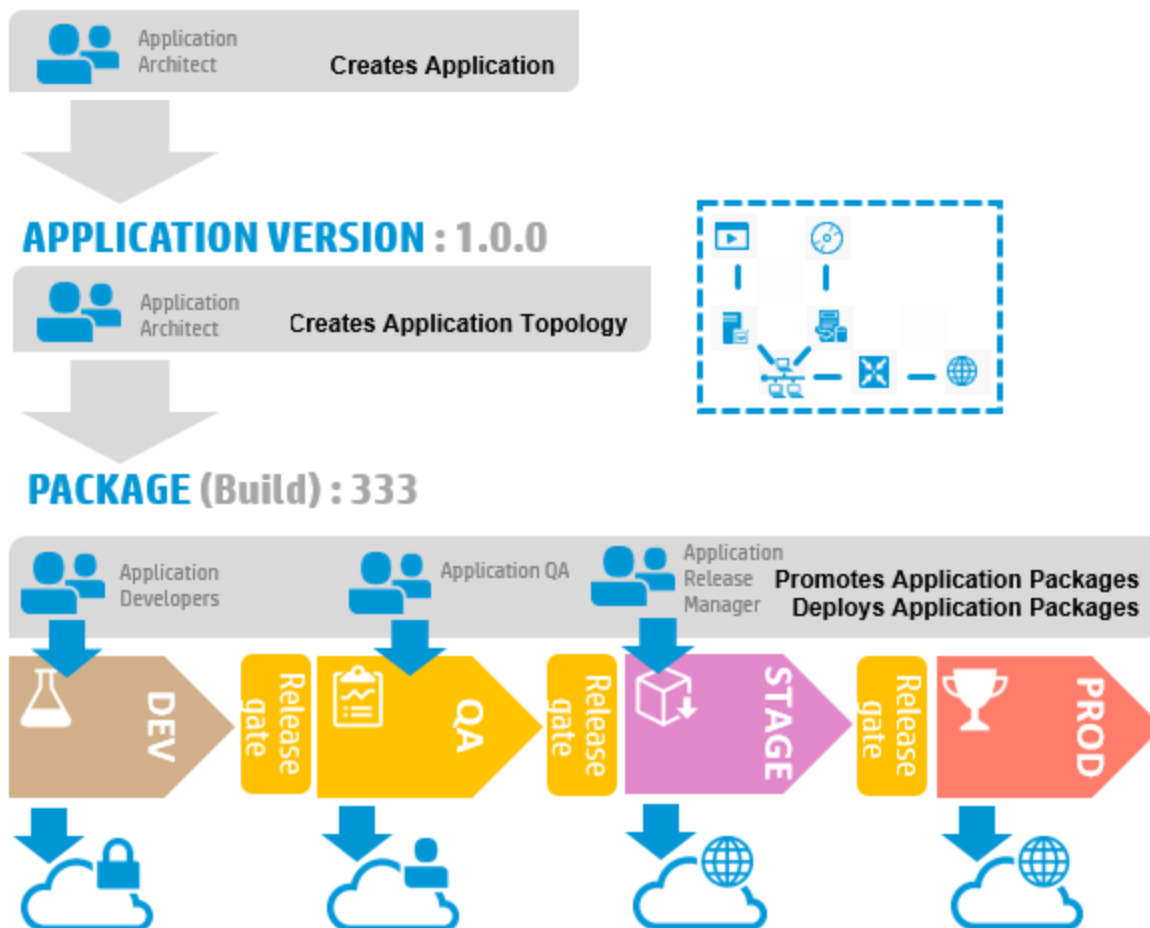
Application Architect
Creates Application

APPLICATION VERSION : 1.0.0

Application Architect
Creates Application Topology

PACKAGE (Build) : 333

Application Developers

Application QA

Application Release Manager
Promotes Application Packages
Deploys Application Packages

DEV

Release gate

QA

Release gate

STAGE

Release gate

PROD